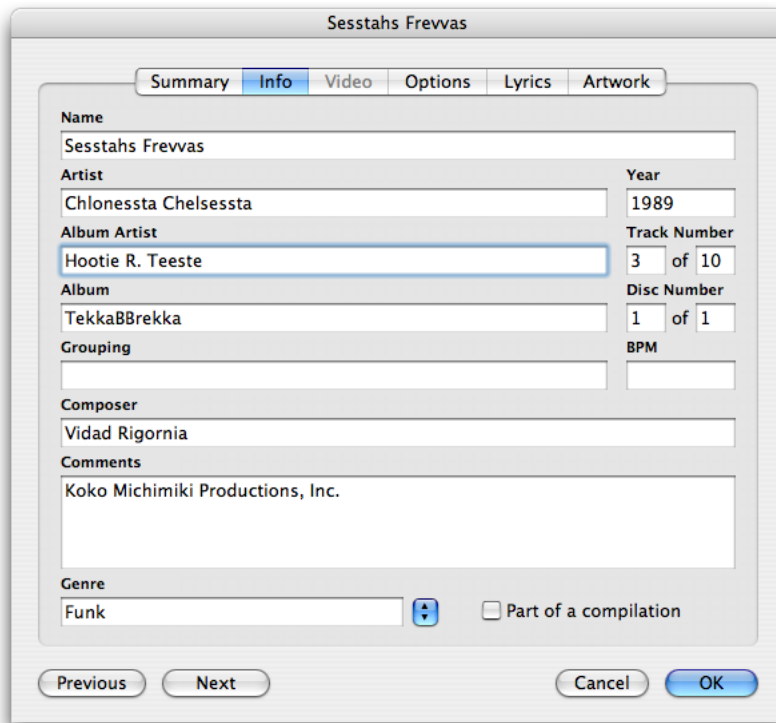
Sesstahs Frevvas

Summary Info Video Options Lyrics Artwork

Name
Sesstahs Frevvas
Artist
Chlonessta Chelsessta
Year
1989
Album Artist
Hootie R. Teeste
Track Number
3 of 10
Album
TekkaBBrekka
Disc Number
1 of 1
Grouping
BPM
Composer
Vidad Rigornia
Comments
Koko Michimiki Productions, Inc.
Genre
Funk
Part of a compilation

Previous Next Cancel OK